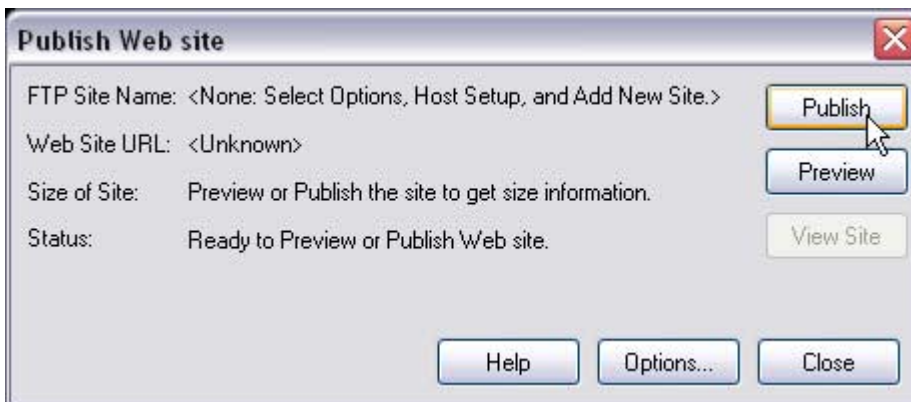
Publish Web site

FTP Site Name: <None: Select Options, Host Setup, and Add New Site.>

Web Site URL: <Unknown>

Size of Site: Preview or Publish the site to get size information.

Status: Ready to Preview or Publish Web site.

Publish

Preview

View Site

Help

Options...

Close